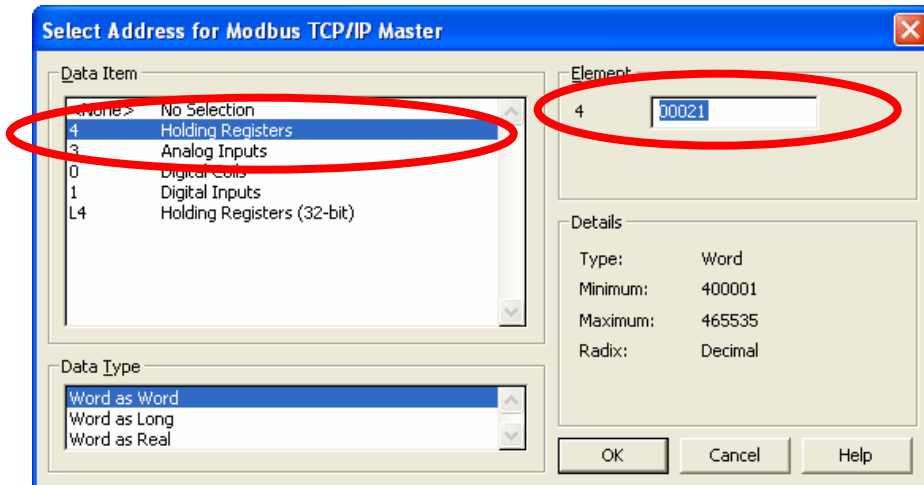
Select Address for Modbus TCP/IP Master

Data Item

| | |
|---|---|
| <None> | No Selection |
| 4 | Holding Registers |
| 3 | Analog Inputs |
| 0 | Digital Coils |
| 1 | Digital Inputs |
| L4 | Holding Registers (32-bit) |

Data Type

Word as Word
Word as Long
Word as Real

Element

4 00021

Details

Type: Word
Minimum: 400001
Maximum: 465535
Radix: Decimal

OK Cancel Help